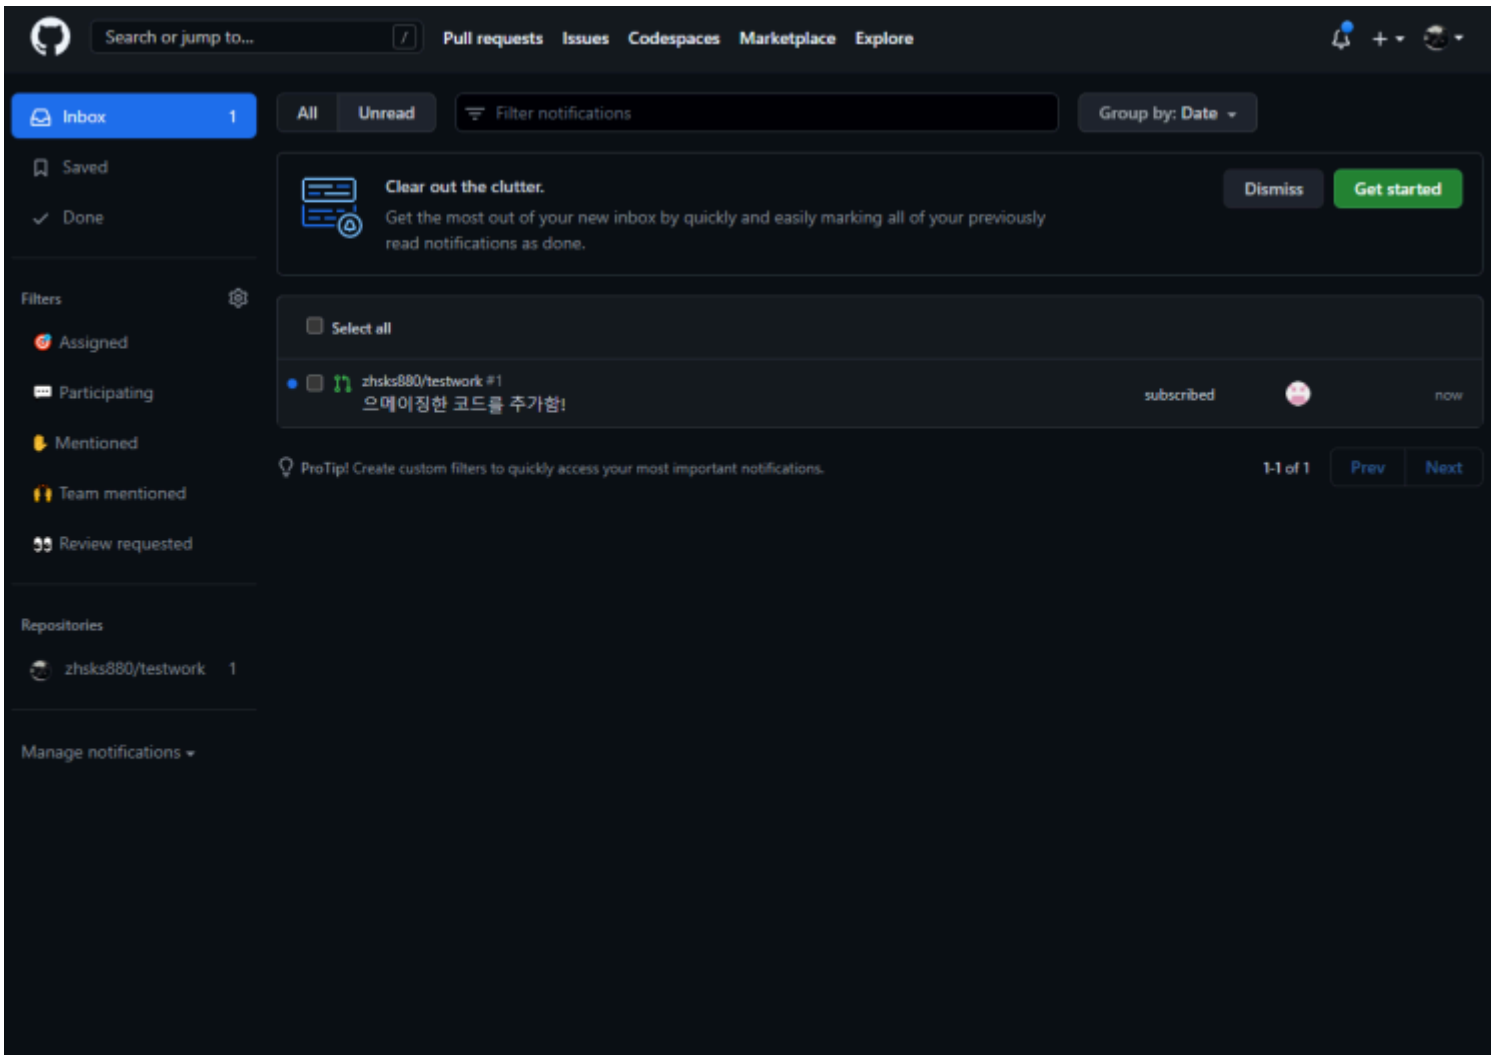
Search or jump to...
/
Pull requests Issues Codespaces Marketplace Explore

Inbox 1
Saved
Done

Filters
Assigned
Participating
Mentioned
Team mentioned
Review requested

Repositories
zhsks880/testwork 1

Manage notifications

All Unread
Filter notifications
Group by: Date

Clear out the clutter.
Get the most out of your new inbox by quickly and easily marking all of your previously read notifications as done.
Dismiss
Get started

Select all

zhsks880/testwork #1
으메이징한 코드를 주가함!
subscribed
now

ProTip! Create custom filters to quickly access your most important notifications.
1-1 of 1
Prev
Next